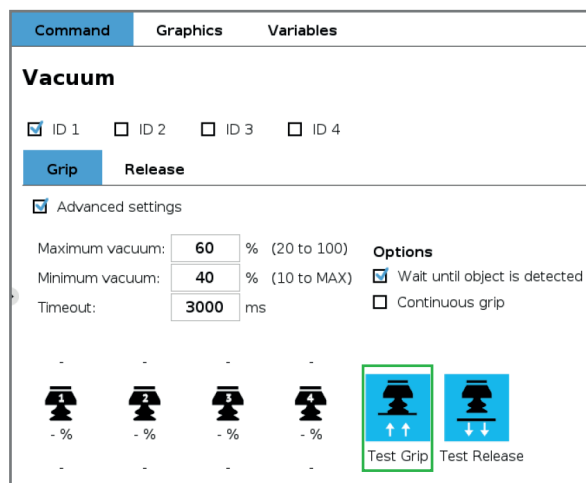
Command Graphics Variables

Vacuum

ID 1 ID 2 ID 3 ID 4

Grip Release

Advanced settings

Maximum vacuum: 60 % (20 to 100)
Minimum vacuum: 40 % (10 to MAX)
Timeout: 3000 ms

Options
Wait until object is detected
Continuous grip

- - - -
1 2 3 4
- % - % - % - %
- - - -

Test Grip Test Release